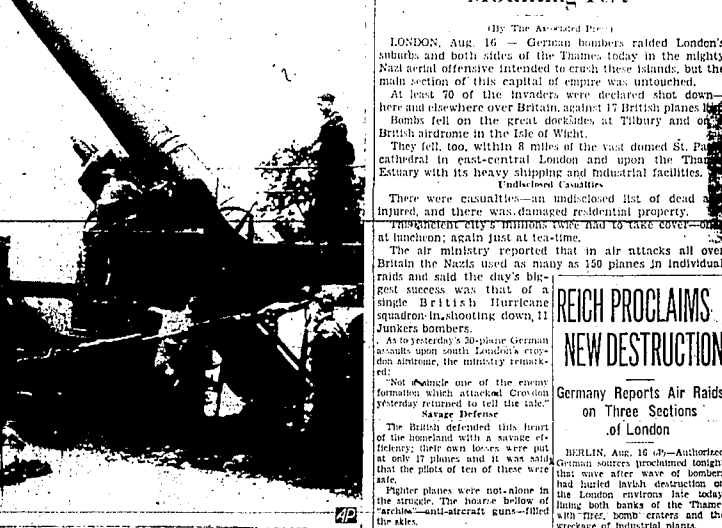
(By The Associated Press)

LONDON, Aug. 16 — German bombers raided London's suburbs and both sides of the Thames today in the mighty Nazi aerial offensive intended to crush these islands, but the main section of this capital of empire was untouched.

At least 70 of the invaders were declared shot down—here and elsewhere over Britain, against 17 British planes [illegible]

Bombs fell on the great docksides at Tilbury and on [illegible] British airdrome in the Isle of Wight.

They fell, too, within 8 miles of the vast domed St. Pa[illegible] cathedral in east-central London and upon the Tha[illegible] Estuary with its heavy shipping and industrial facilities.

Undisclosed Casualties

There were casualties—an undisclosed list of dead a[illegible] injured, and there was damaged residential property.

The ancient city's millions twice had to take cover—o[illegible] at luncheon; again just at tea-time.

The air ministry reported that in air attacks all ove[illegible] Britain the Nazis used as many as 150 planes in individual raids and said the day's biggest success was that of a single British Hurricane squadron in shooting down 11 Junkers bombers.

As to yesterday's 30-plane German assaults upon south London's Croydon airdrome, the ministry remarked:

"Not a single one of the enemy formation which attacked Croydon yesterday returned to tell the tale."

Savage Defense

The British defended this heart of the homeland with a savage efficiency; their own losses were put at only 17 planes and it was said that the pilots of ten of these were safe.

Fighter planes were not alone in the struggle. The hoarse bellow of "archie"—anti-aircraft guns—filled the skies.

REICH PROCLAIMS NEW DESTRUCTION

Germany Reports Air Raids on Three Sections of London

BERLIN, Aug. 16 (AP)—Authorized German sources proclaimed tonight that wave after wave of bombers had hurled lavish destruction on the London environs late today lining both banks of the Thames with fires, bomb craters and the wreckage of industrial plants.

AP